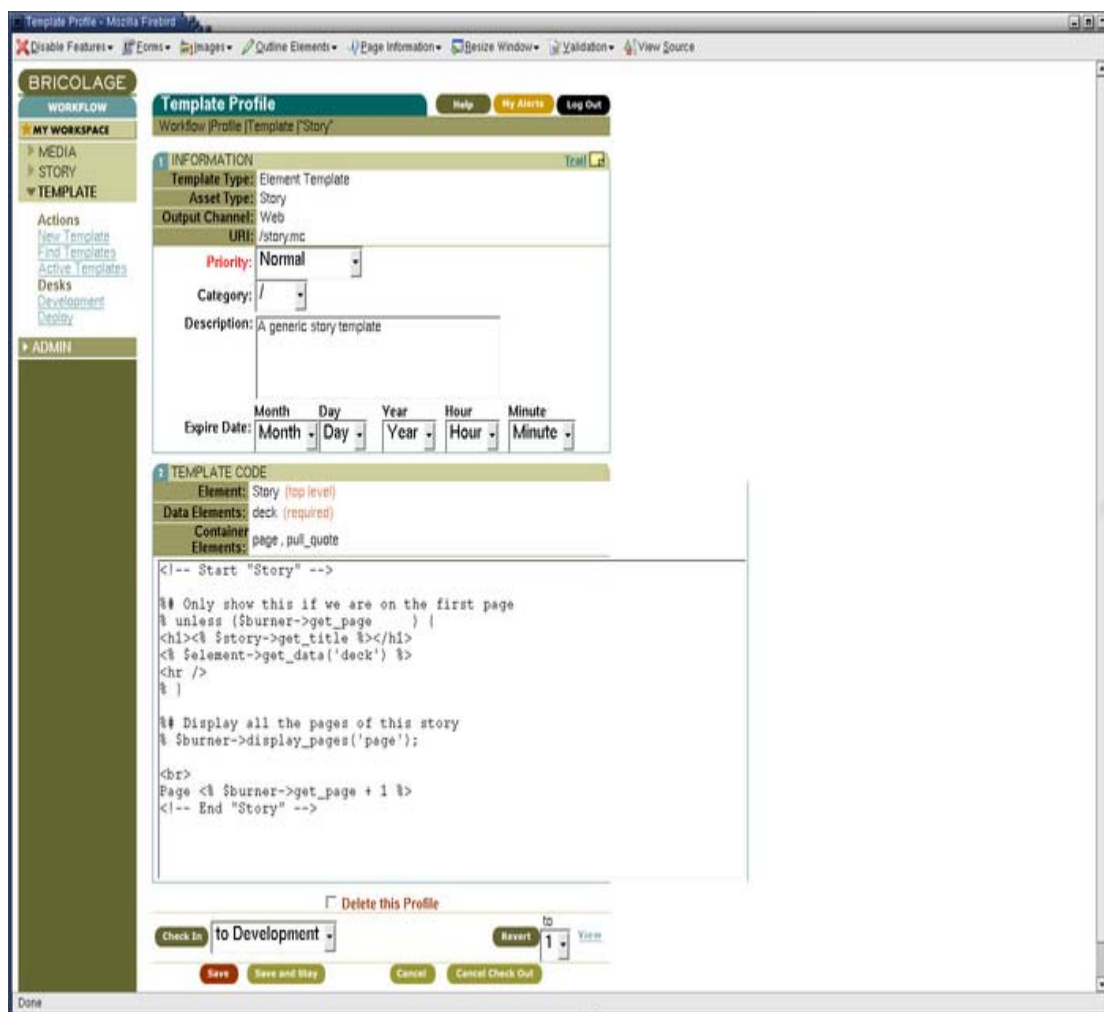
Template Profile - Mozilla Firebird

Disable Features▾ Forms▾ Images▾ Outline Elements▾ Page Information▾ Resize Window▾ Validation▾ View Source

BRICOLAGE
WORKFLOW
MY WORKSPACE
MEDIA
STORY
TEMPLATE
Actions
New Template
Find Templates
Active Templates
Desks
Development
Deploy
ADMIN

Template Profile
Help
My Alerts
Log Out
Workflow |Profile |Template |"Story"

1 INFORMATION
Trail

| | |
|---|---|
| Template Type: | Element Template |
| Asset Type: | Story |
| Output Channel: | Web |
| URI: | /story.mc |

Priority: Normal
Category: /
Description: A generic story template
Expire Date: Month Month Day Day Year Year Hour Hour Minute Minute

2 TEMPLATE CODE

| | |
|---|---|
| Element: | Story (top level) |
| Data Elements: | deck (required) |
| Container Elements: | page , pull_quote |

<!-- Start "Story" -->

%# Only show this if we are on the first page
% unless ($burner->get_page ) {
<h1><% $story->get_title %></h1>
<% $element->get_data('deck') %>
<hr />
% }

%# Display all the pages of this story
% $burner->display_pages('page');

<br>
Page <% $burner->get_page + 1 %>
<!-- End "Story" -->

Delete this Profile

Check In to Development
Revert to 1 View

Save Save and Stay Cancel Cancel Check Out

Done